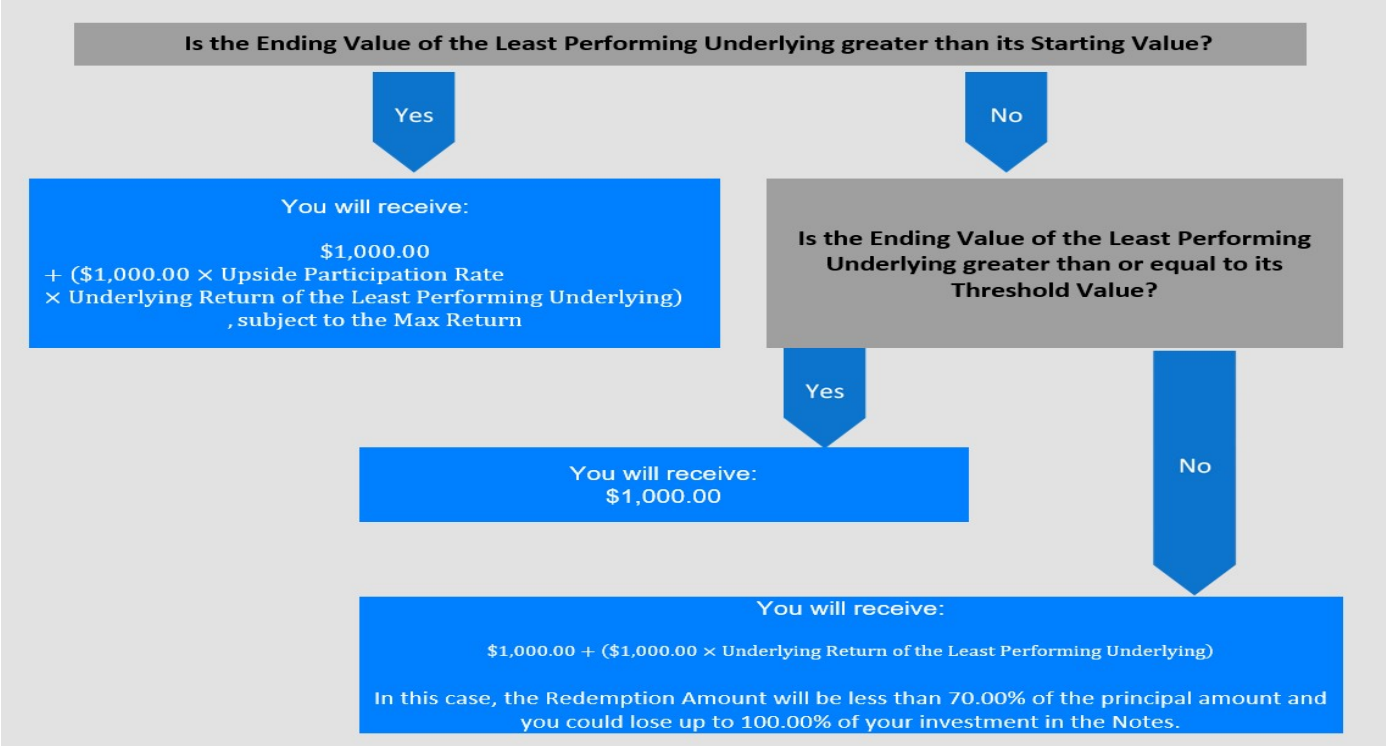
Is the Ending Value of the Least Performing Underlying greater than its Starting Value?

Yes

No

You will receive:

\$1,000.00
+ (\$1,000.00 × Upside Participation Rate
× Underlying Return of the Least Performing Underlying)
, subject to the Max Return

Is the Ending Value of the Least Performing Underlying greater than or equal to its Threshold Value?

Yes

You will receive:
\$1,000.00

No

You will receive:

\$1,000.00 + (\$1,000.00 × Underlying Return of the Least Performing Underlying)

In this case, the Redemption Amount will be less than 70.00% of the principal amount and you could lose up to 100.00% of your investment in the Notes.